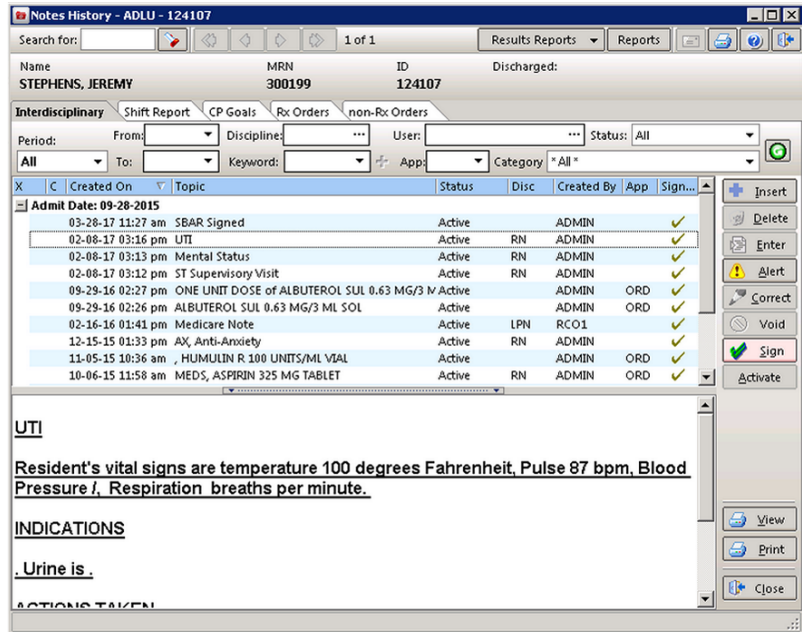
Notes History - ADLU - 124107

Search for: 1 of 1 Results Reports Reports

Name STEPHENS, JEREMY
MRN 300199
ID 124107
Discharged:

Interdisciplinary | Shift Report | CP Goals | Rx Orders | non-Rx Orders

Period: All
From:
To:
Discipline:
Keyword:
User:
App:
Status: All
Category * All *

| X | C | Created On | Topic | Status | Disc | Created By | App | Sign... |
|---|---|---|---|---|---|---|---|---|
| Admit Date: 09-28-2015 | | | | | | | | |
| | | 03-28-17 11:27 am | SBAR Signed | Active | | ADMIN | | ✓ |
| | | 02-08-17 03:16 pm | UTI | Active | RN | ADMIN | | ✓ |
| | | 02-08-17 03:13 pm | Mental Status | Active | RN | ADMIN | | ✓ |
| | | 02-08-17 03:12 pm | ST Supervisory Visit | Active | RN | ADMIN | | ✓ |
| | | 09-29-16 02:27 pm | ONE UNIT DOSE of ALBUTEROL SUL 0.63 MG/3 M | Active | | ADMIN | ORD | ✓ |
| | | 09-29-16 02:26 pm | ALBUTEROL SUL 0.63 MG/3 ML SOL | Active | | ADMIN | ORD | ✓ |
| | | 02-16-16 01:41 pm | Medicare Note | Active | LPN | RCO1 | | ✓ |
| | | 12-15-15 01:33 pm | AX, Anti-Anxiety | Active | RN | ADMIN | | ✓ |
| | | 11-05-15 10:36 am | , HUMULIN R 100 UNITS/ML VIAL | Active | | ADMIN | ORD | ✓ |
| | | 10-06-15 11:58 am | MEDS, ASPIRIN 325 MG TABLET | Active | RN | ADMIN | ORD | ✓ |

Insert
Delete
Enter
Alert
Correct
Void
Sign
Activate

UTI

Resident's vital signs are temperature 100 degrees Fahrenheit, Pulse 87 bpm, Blood Pressure /, Respiration breaths per minute.

INDICATIONS

. Urine is .

ACTIONS TAKEN

View
Print
Close